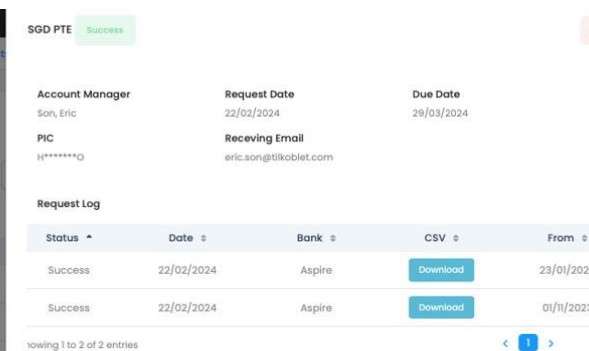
SGD PTE Success

Account Manager
Son, Eric

Request Date
22/02/2024

Due Date
29/03/2024

PIC
H*******O

Receving Email
eric.son@tilkoblet.com

Request Log

| Status ▲ | Date ⇕ | Bank ⇕ | CSV ⇕ | From ⇕ |
|---|---|---|---|---|
| Success | 22/02/2024 | Aspire | Download | 23/01/202 |
| Success | 22/02/2024 | Aspire | Download | 01/11/202 |

howing 1 to 2 of 2 entries

< 1 >